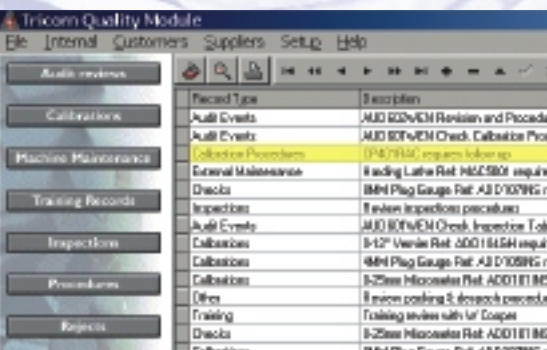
Tricorn Quality Module

File Internal Customers Suppliers Setup Help

Audit reviews

Calibrations

Machine Maintenance

Training Records

Inspections

Procedures

Rejects

| Record Type | Description |
|---|---|
| Audit Events | AUD 032\VEN Revision and Procedu |
| Audit Events | AUD 80f\VEN Check. Calibration Pro |
| Calibration Procedures | CP4078\AC requires follow up |
| External Maintenance | Harding Lathe Ref: MAC580t require |
| Checks | 8MM Plug Gauge Ref: AB D'107INS r |
| Inspections | Review inspections procedures |
| Audit Events | AUD 80f\VEN Check. Inspection T.ab |
| Calibrations | 0-12" Vernier Ref: ADD118.5H requi |
| Calibrations | 4MM Plug Gauge Ref: AB D'108INS r |
| Calibrations | 0-25mm Micrometer Ref: ADD181INS |
| Other | Review packing & despatch procedu |
| Training | Training review with Mr Cooper |
| Checks | 0-25mm Micrometer Ref: ADD181INS |
| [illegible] | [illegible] |